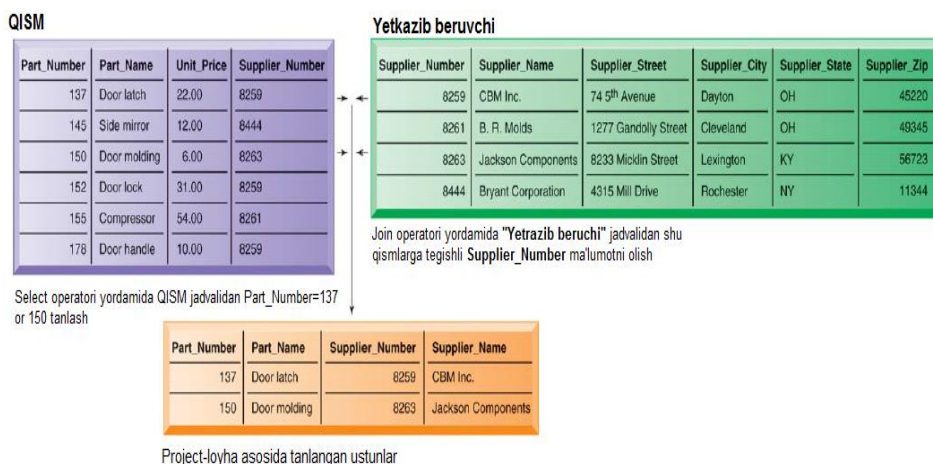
QISM

| Part_Number | Part_Name | Unit_Price | Supplier_Number |
|---|---|---|---|
| 137 | Door latch | 22.00 | 8259 |
| 145 | Side mirror | 12.00 | 8444 |
| 150 | Door molding | 6.00 | 8263 |
| 152 | Door lock | 31.00 | 8259 |
| 155 | Compressor | 54.00 | 8261 |
| 178 | Door handle | 10.00 | 8259 |

Yetkazib beruvchi

| Supplier_Number | Supplier_Name | Supplier_Street | Supplier_City | Supplier_State | Supplier_Zip |
|---|---|---|---|---|---|
| 8259 | CBM Inc. | 74 5$^{th}$ Avenue | Dayton | OH | 45220 |
| 8261 | B. R. Molds | 1277 Gandolly Street | Cleveland | OH | 49345 |
| 8263 | Jackson Components | 8233 Micklin Street | Lexington | KY | 56723 |
| 8444 | Bryant Corporation | 4315 Mill Drive | Rochester | NY | 11344 |

Join operatori yordamida "Yetrazib beruchi" jadvalidan shu qismlarga tegishli Supplier_Number ma'lumotni olish

Select operatori yordamida QISM jadvalidan Part_Number=137 or 150 tanlash

| Part_Number | Part_Name | Supplier_Number | Supplier_Name |
|---|---|---|---|
| 137 | Door latch | 8259 | CBM Inc. |
| 150 | Door molding | 8263 | Jackson Components |

Project-loyha asosida tanlangan ustunlar